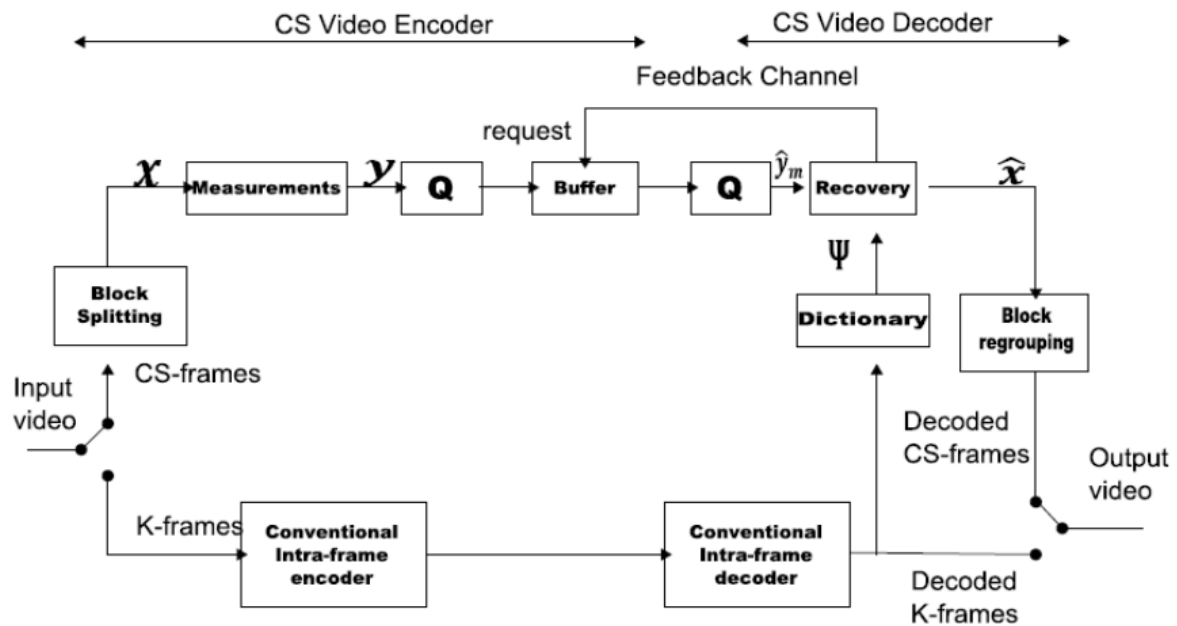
CS Video Encoder

CS Video Decoder

Feedback Channel

request

$x$

Measurements

$y$

Q

Buffer

Q

$\hat{y}_m$

Recovery

$\hat{x}$

$\Psi$

Block Splitting

Dictionary

Block regrouping

Input video

CS-frames

Decoded CS-frames

Output video

K-frames

Conventional Intra-frame encoder

Conventional Intra-frame decoder

Decoded K-frames